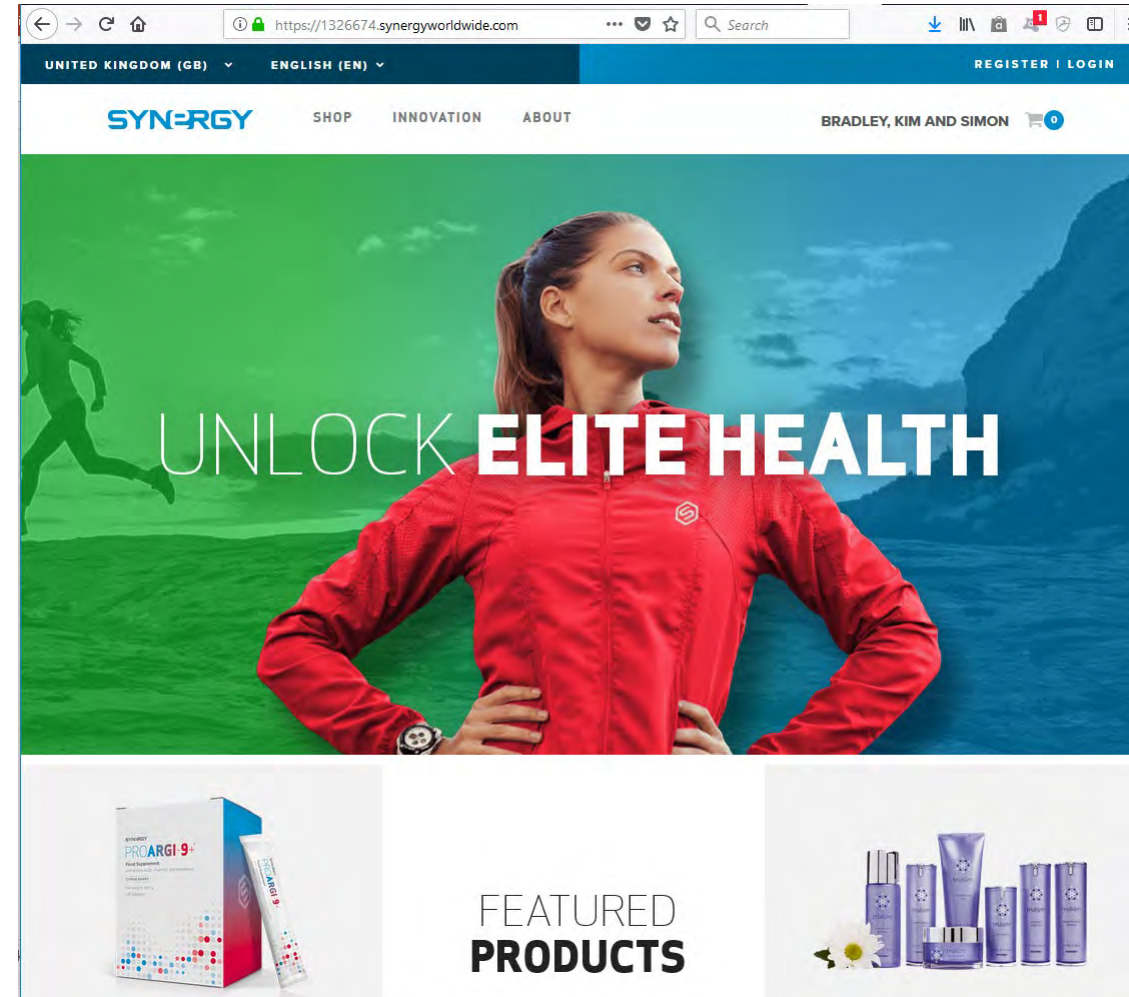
https://1326674.synergyworldwide.com

Search

1

UNITED KINGDOM (GB)

ENGLISH (EN)

REGISTER | LOGIN

SYNERGY

SHOP

INNOVATION

ABOUT

BRADLEY, KIM AND SIMON

0

UNLOCK ELITE HEALTH

SYNERGY

PROARGI-9+

Food Supplement

FEATURED PRODUCTS